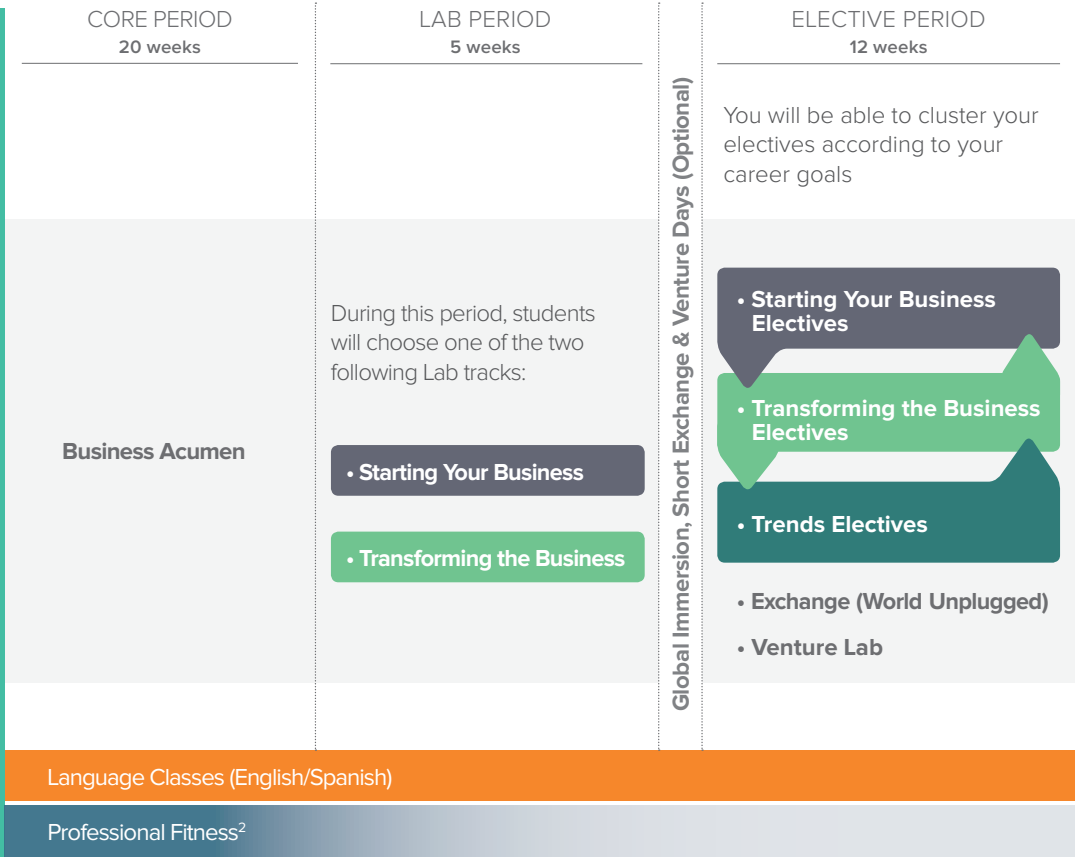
CORE PERIOD
20 weeks

LAB PERIOD
5 weeks

ELECTIVE PERIOD
12 weeks

Global Immersion, Short Exchange & Venture Days (Optional)

You will be able to cluster your electives according to your career goals

Business Acumen

During this period, students will choose one of the two following Lab tracks:

• Starting Your Business

• Transforming the Business

• Starting Your Business Electives

• Transforming the Business Electives

• Trends Electives

• Exchange (World Unplugged)

• Venture Lab

Language Classes (English/Spanish)

Professional Fitness$^2$